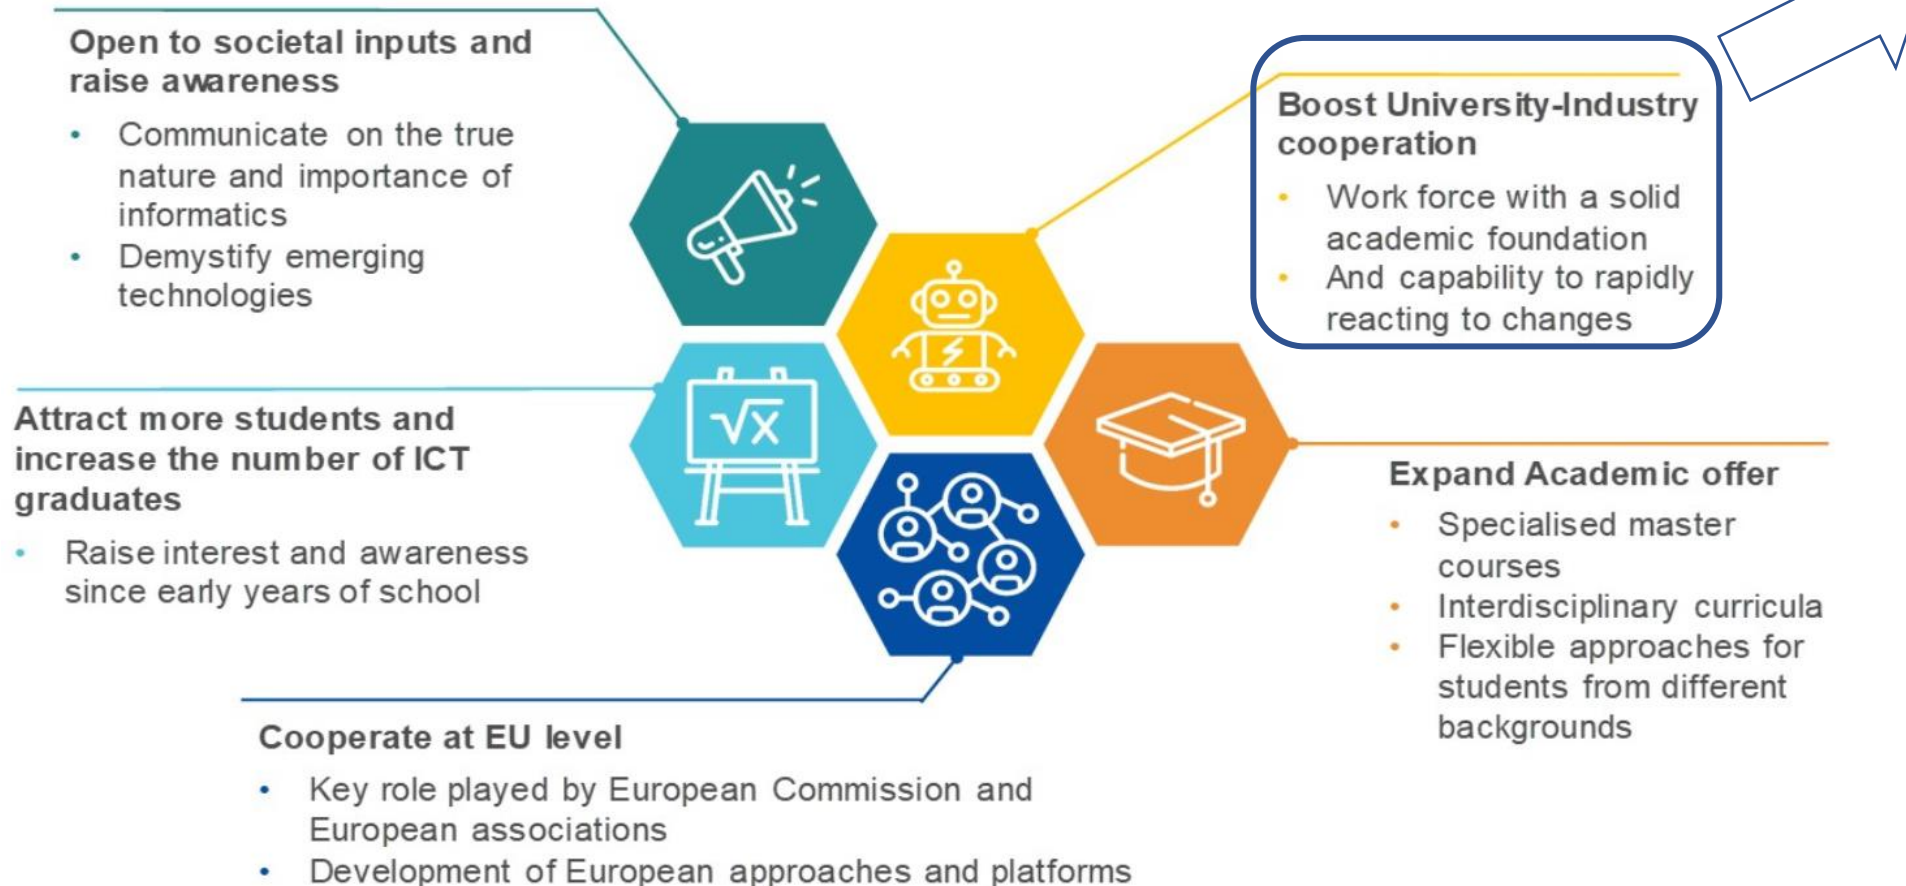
Open to societal inputs and raise awareness

- Communicate on the true nature and importance of informatics
- Demystify emerging technologies

Boost University-Industry cooperation

- Work force with a solid academic foundation
- And capability to rapidly reacting to changes

Attract more students and increase the number of ICT graduates

- Raise interest and awareness since early years of school

$\sqrt{x}$

Expand Academic offer

- Specialised master courses
- Interdisciplinary curricula
- Flexible approaches for students from different backgrounds

Cooperate at EU level

- Key role played by European Commission and European associations
- Development of European approaches and platforms